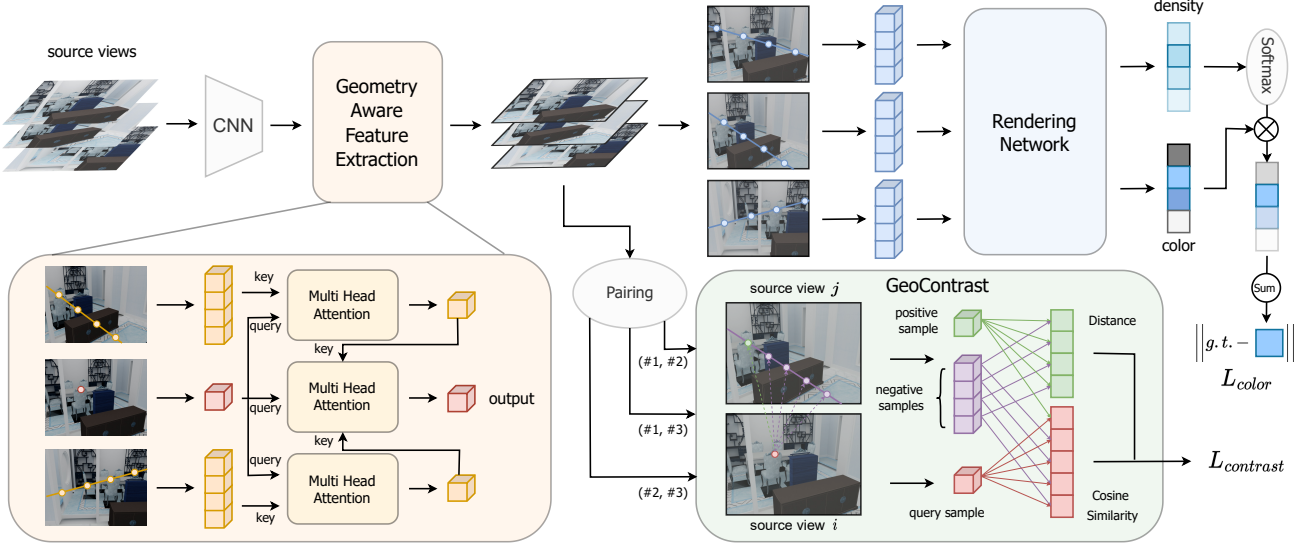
source views

CNN

Geometry Aware Feature Extraction

density

Softmax

Rendering Network

color

Sum

$\left|\left| g.t. - \right|\right|$

$L_{color}$

key

Multi Head Attention

query

key

Multi Head Attention

output

query

key

query

Multi Head Attention

key

Pairing

(#1, #2)

(#1, #3)

(#2, #3)

GeoContrast

source view $j$

positive sample

negative samples

Distance

query sample

Cosine Similarity

source view $i$

$L_{contrast}$